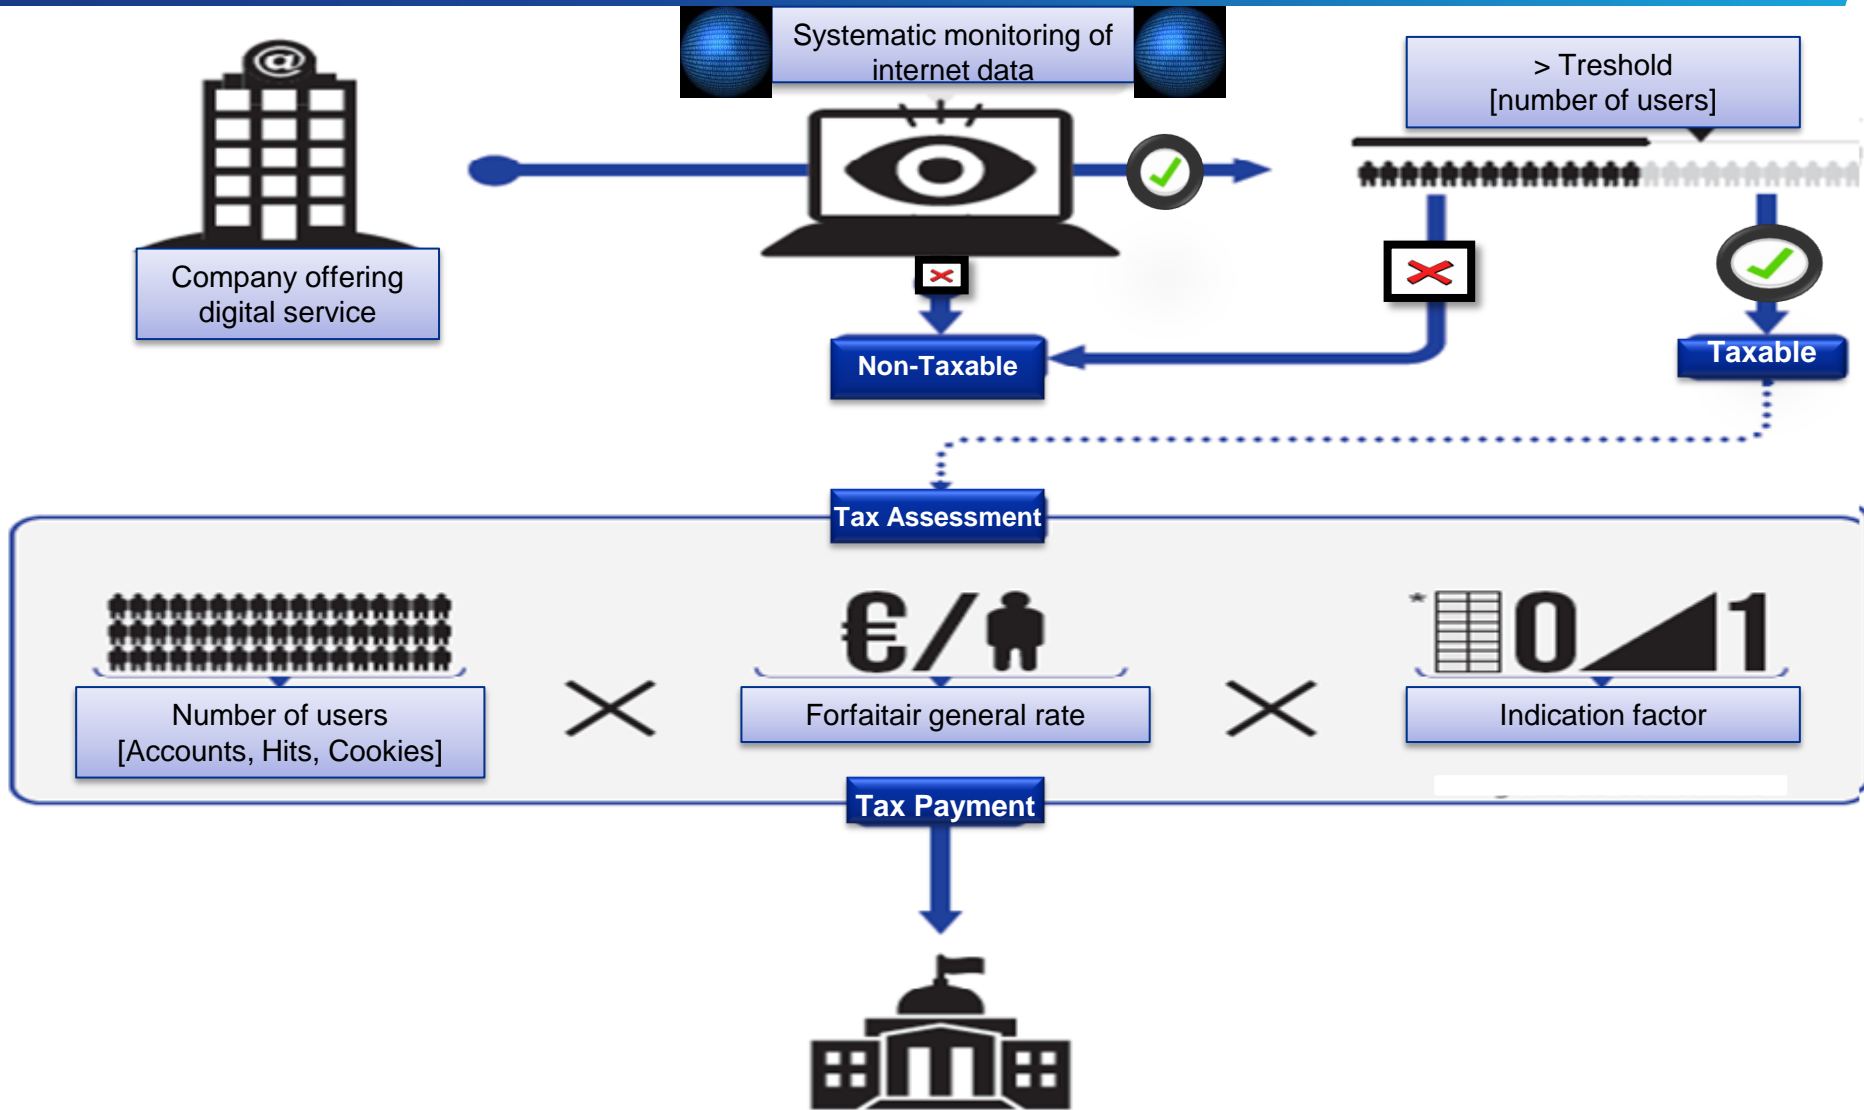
Systematic monitoring of internet data

Company offering digital service

> Treshold
[number of users]

Non-Taxable

Taxable

Tax Assessment

€/

0 1

Number of users
[Accounts, Hits, Cookies]

Forfaitair general rate

Indication factor

Tax Payment